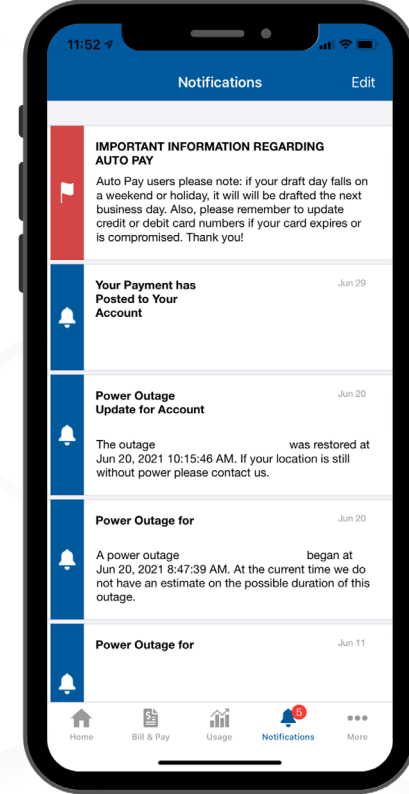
11:52

Notifications

Edit

IMPORTANT INFORMATION REGARDING AUTO PAY

Auto Pay users please note: if your draft day falls on a weekend or holiday, it will will be drafted the next business day. Also, please remember to update credit or debit card numbers if your card expires or is compromised. Thank you!

Your Payment has Posted to Your Account

Jun 29

Power Outage Update for Account

Jun 20

The outage was restored at Jun 20, 2021 10:15:46 AM. If your location is still without power please contact us.

Power Outage for

Jun 20

A power outage began at Jun 20, 2021 8:47:39 AM. At the current time we do not have an estimate on the possible duration of this outage.

Power Outage for

Jun 11

Home

Bill & Pay

Usage

5

Notifications

More